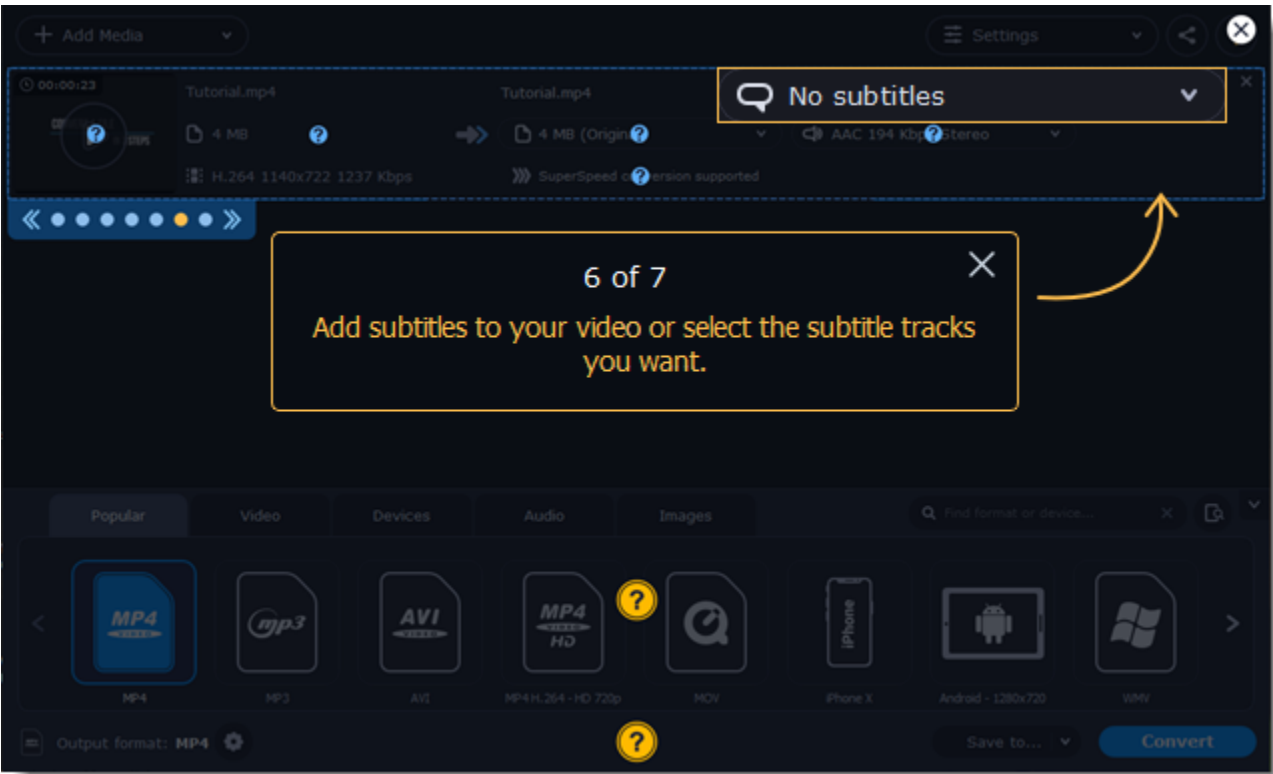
+ Add Media
Settings

00:00:23
Tutorial.mp4
4 MB
H.264 1140x722 1237 Kbps
Tutorial.mp4
4 MB (Origin
SuperSpeed c ersion supported
AAC 194 Kbp Stereo
No subtitles

6 of 7
Add subtitles to your video or select the subtitle tracks you want.

Popular
Video
Devices
Audio
Images
Find format or device...

MP4
MP4
mp3
MP3
AVI
AVI
MP4 HD
MP4 H.264 - HD 720p
MOV
iPhone
iPhone X
Android - 1280x720
WMV

Output format: MP4
Save to...
Convert